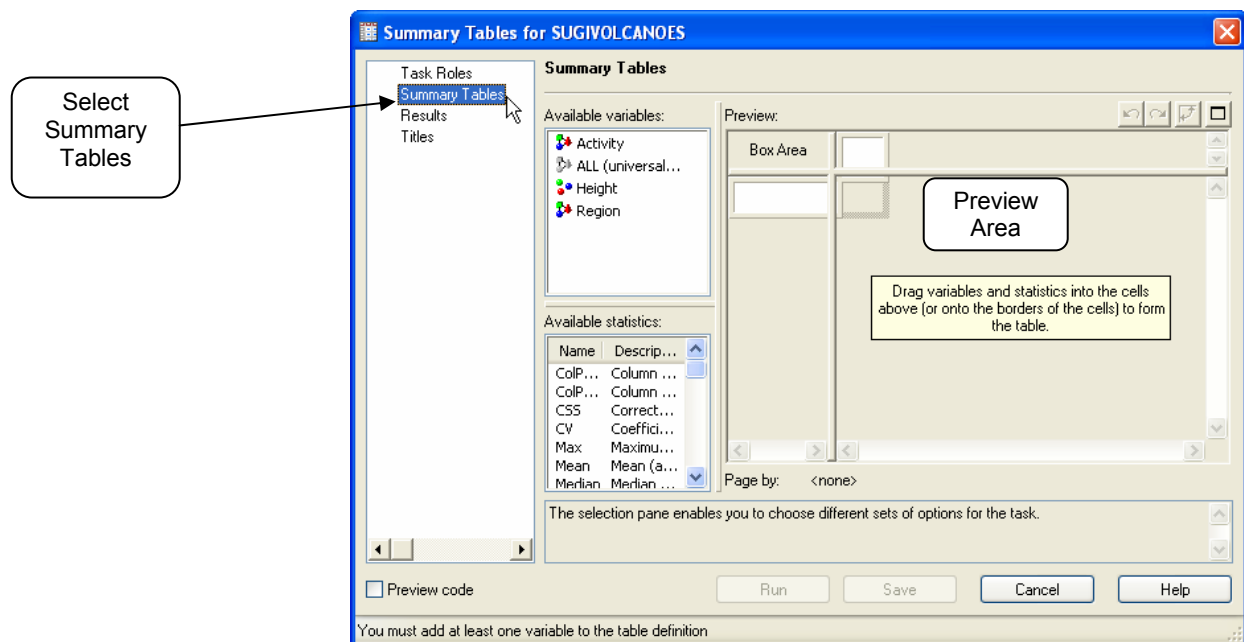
Select Summary Tables

Summary Tables for SUGIVOLCANOES

Task Roles
Summary Tables
Results
Titles

Summary Tables

Available variables:
Activity
ALL (universal...
Height
Region

Available statistics:

| Name | Descrip... |
|---|---|
| ColP... | Column ... |
| ColP... | Column ... |
| CSS | Correct... |
| CV | Coeffici... |
| Max | Maximu... |
| Mean | Mean (a... |
| Median | Median ... |

Preview:

Box Area

Preview Area

Drag variables and statistics into the cells above (or onto the borders of the cells) to form the table.

Page by: <none>

The selection pane enables you to choose different sets of options for the task.

Preview code

Run Save Cancel Help

You must add at least one variable to the table definition